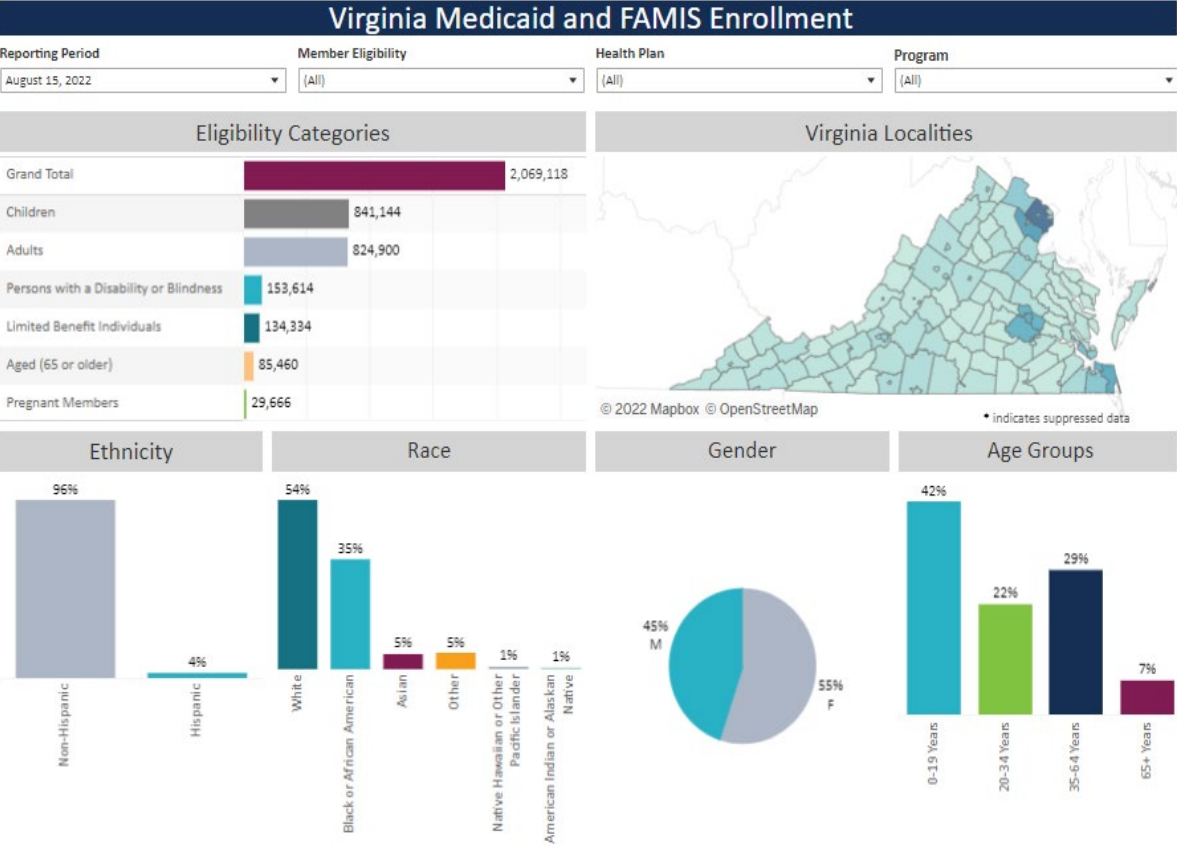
Virginia Medicaid and FAMIS Enrollment

Reporting Period
August 15, 2022

Member Eligibility
(All)

Health Plan
(All)

Program
(All)

Eligibility Categories

| Category | Count |
|---|---|
| Grand Total | 2,069,118 |
| Children | 841,144 |
| Adults | 824,900 |
| Persons with a Disability or Blindness | 153,614 |
| Limited Benefit Individuals | 134,334 |
| Aged (65 or older) | 85,460 |
| Pregnant Members | 29,666 |

Virginia Localities

© 2022 Mapbox © OpenStreetMap
* indicates suppressed data

Ethnicity

96%
Non-Hispanic
4%
Hispanic

Race

54%
White
35%
Black or African American
5%
Asian
5%
Other
1%
Native Hawaiian or Other Pacific Islander
1%
American Indian or Alaskan Native

Gender

45%
M
55%
F

Age Groups

42%
0-19 Years
22%
20-34 Years
29%
35-64 Years
7%
65+ Years